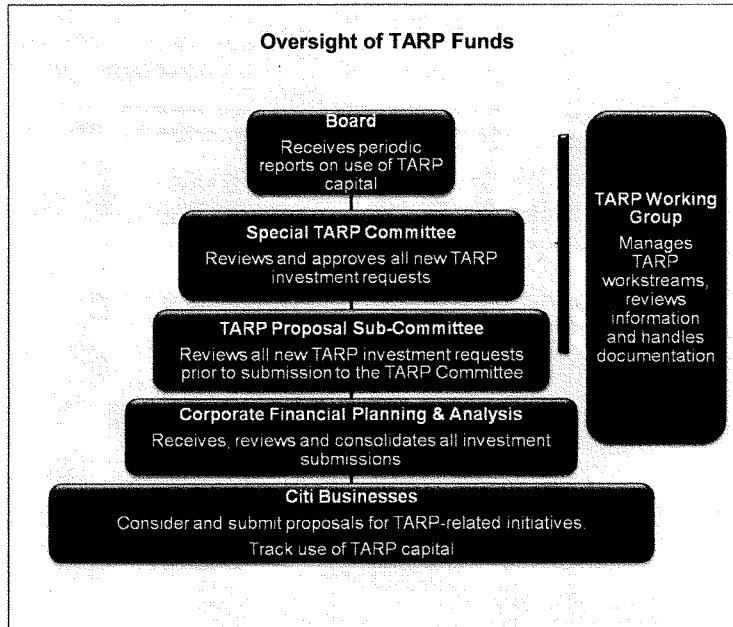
Oversight of TARP Funds

Board
Receives periodic reports on use of TARP capital

Special TARP Committee
Reviews and approves all new TARP investment requests

TARP Proposal Sub-Committee
Reviews all new TARP investment requests prior to submission to the TARP Committee

Corporate Financial Planning & Analysis
Receives, reviews and consolidates all investment submissions

Citi Businesses
Consider and submit proposals for TARP-related initiatives.
Track use of TARP capital

TARP Working Group
Manages TARP workstreams, reviews information and handles documentation